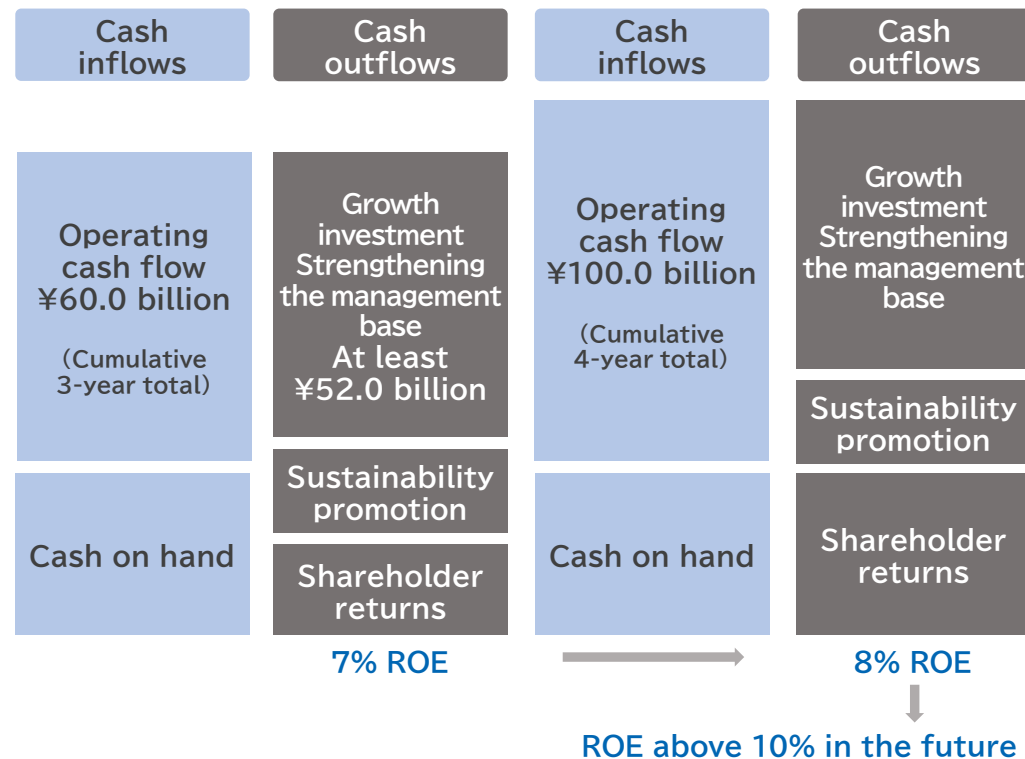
Cash inflows

Cash outflows

Cash inflows

Cash outflows

Operating cash flow
¥60.0 billion

(Cumulative 3-year total)

Growth investment
Strengthening the management base
At least ¥52.0 billion

Operating cash flow
¥100.0 billion

(Cumulative 4-year total)

Growth investment
Strengthening the management base

Sustainability promotion

Sustainability promotion

Cash on hand

Shareholder returns

Cash on hand

Shareholder returns

7% ROE

8% ROE

ROE above 10% in the future